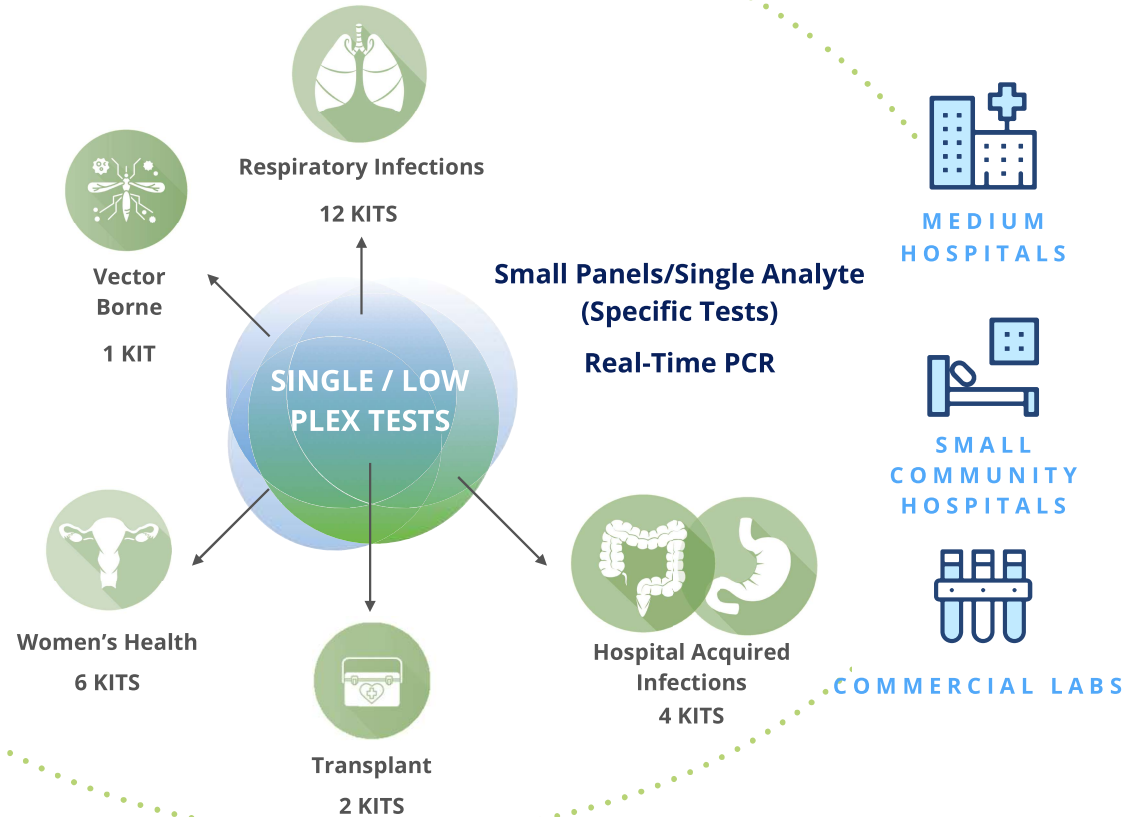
Respiratory Infections

12 KITS

Vector Borne

1 KIT

SINGLE / LOW PLEX TESTS

Small Panels/Single Analyte (Specific Tests)

Real-Time PCR

Women's Health

6 KITS

Transplant

2 KITS

Hospital Acquired Infections

4 KITS

MEDIUM HOSPITALS

SMALL COMMUNITY HOSPITALS

COMMERCIAL LABS